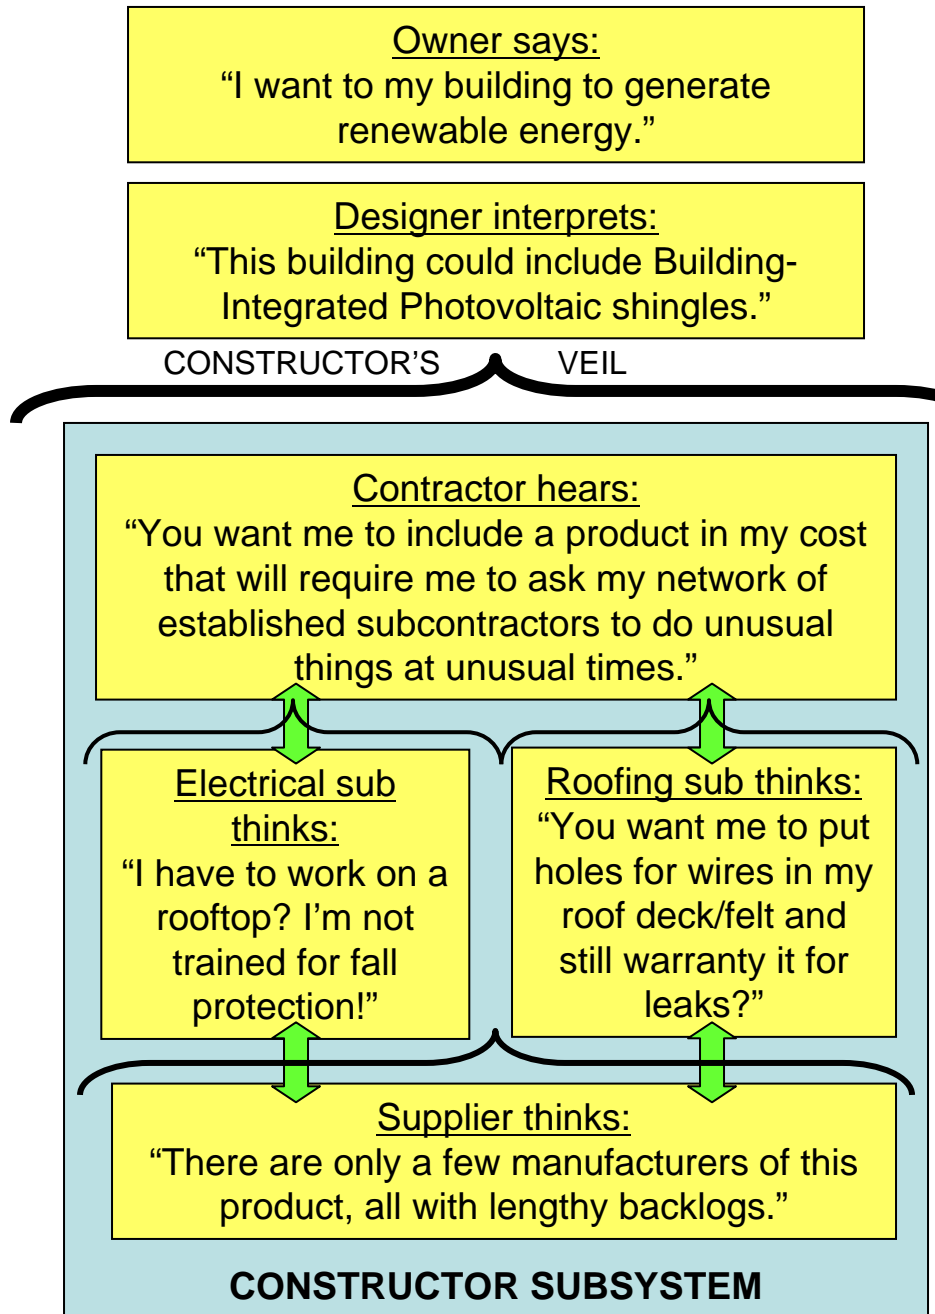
Owner says:
“I want to my building to generate renewable energy.”

Designer interprets:
“This building could include Building-Integrated Photovoltaic shingles.”

CONSTRUCTOR’S VEIL

Contractor hears:
“You want me to include a product in my cost that will require me to ask my network of established subcontractors to do unusual things at unusual times.”

Electrical sub thinks:
“I have to work on a rooftop? I’m not trained for fall protection!”

Roofing sub thinks:
“You want me to put holes for wires in my roof deck/felt and still warranty it for leaks?”

Supplier thinks:
“There are only a few manufacturers of this product, all with lengthy backlogs.”

CONSTRUCTOR SUBSYSTEM